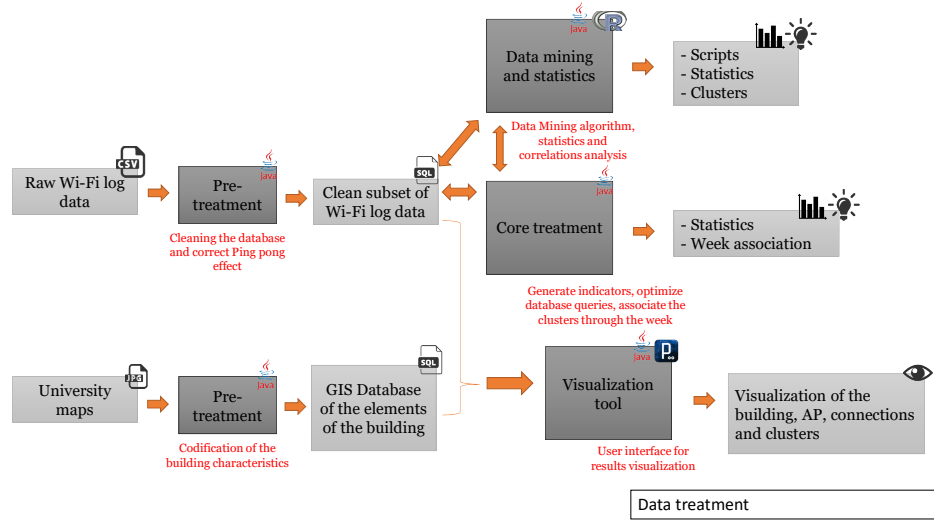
CSV

Raw Wi-Fi log data

Java

Pre-treatment

Cleaning the database and correct Ping pong effect

SQL

Clean subset of Wi-Fi log data

Java R

Data mining and statistics

- Scripts
- Statistics
- Clusters

Data Mining algorithm, statistics and correlations analysis

Java

Core treatment

- Statistics
- Week association

Generate indicators, optimize database queries, associate the clusters through the week

JPG

University maps

Java

Pre-treatment

Codification of the building characteristics

SQL

GIS Database of the elements of the building

Java P

Visualization tool

User interface for results visualization

Visualization of the building, AP, connections and clusters

Data treatment